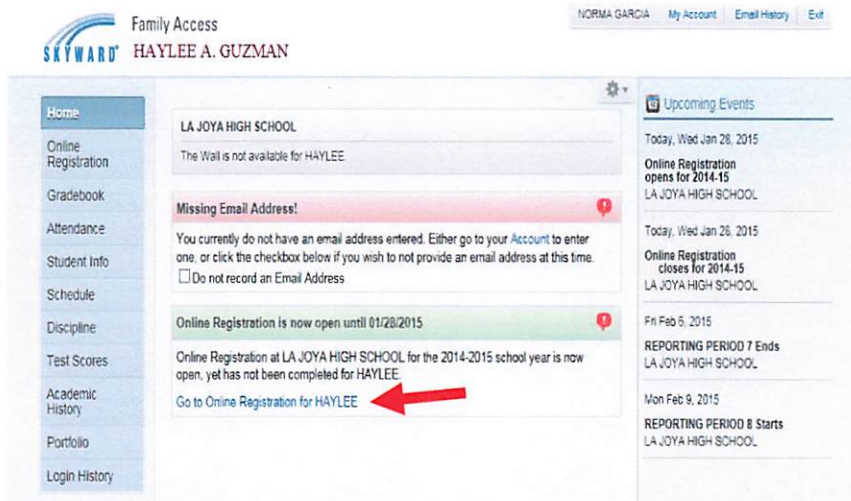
SKYWARD Family Access
HAYLEE A. GUZMAN

NORMA GARCIA | My Account | Email History | Exit

Home
Online Registration
Gradebook
Attendance
Student Info
Schedule
Discipline
Test Scores
Academic History
Portfolio
Login History

LA JOYA HIGH SCHOOL
The Wall is not available for HAYLEE.

Missing Email Address!
You currently do not have an email address entered. Either go to your Account to enter one, or click the checkbox below if you wish to not provide an email address at this time.
Do not record an Email Address

Online Registration is now open until 01/28/2015
Online Registration at LA JOYA HIGH SCHOOL for the 2014-2015 school year is now open, yet has not been completed for HAYLEE.
Go to Online Registration for HAYLEE

Upcoming Events
Today, Wed Jan 28, 2015
Online Registration opens for 2014-15
LA JOYA HIGH SCHOOL

Today, Wed Jan 28, 2015
Online Registration closes for 2014-15
LA JOYA HIGH SCHOOL

Fri Feb 6, 2015
REPORTING PERIOD 7 Ends
LA JOYA HIGH SCHOOL

Mon Feb 9, 2015
REPORTING PERIOD 8 Starts
LA JOYA HIGH SCHOOL